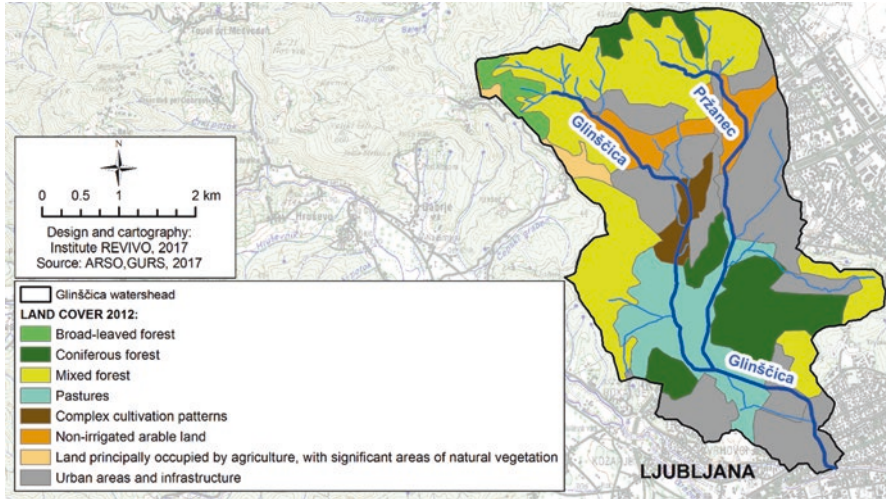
N

0 0.5 1 2 km

Design and cartography: Institute REVIVO, 2017
Source: ARSO,GURS, 2017

Glinščica
Pržanec
Glinščica

Glinščica watershead
LAND COVER 2012:
Broad-leaved forest
Coniferous forest
Mixed forest
Pastures
Complex cultivation patterns
Non-irrigated arable land
Land principally occupied by agriculture, with significant areas of natural vegetation
Urban areas and infrastructure

LJUBLJANA